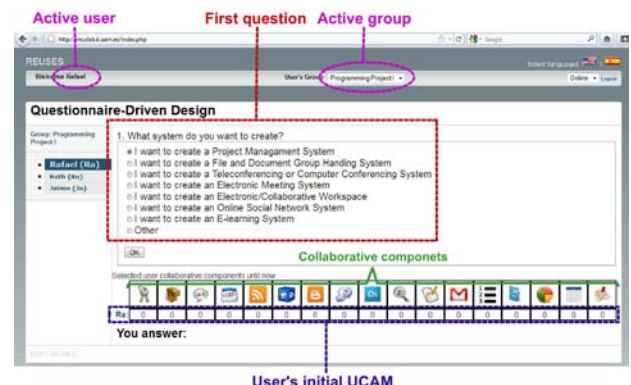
Active user

First question

Active group

http://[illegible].es/index.php

REUSES

Welcome Rafael

User's Group Programming Project I

Select language

Online Logout

Questionnaire-Driven Design

Group: Programming Project I

• Rafael (Ra)
• Ruth (Ru)
• Jaime (Ja)

1. What system do you want to create?

I want to create a Project Managament System
I want to create a File and Document Group Handing System
I want to create a Teleconferencing or Computer Conferencing System
I want to create an Electronic Meeting System
I want to create an Electronic/Collaborative Workspace
I want to create an Online Social Network System
I want to create an E-learning System
Other

OK

Selected user collaborative components until now

Collaborative componets

| Ra | 0 | 0 | 0 | 0 | 0 | 0 | 0 | 0 | 0 | 0 | 0 | 0 | 0 | 0 | 0 | 0 | 0 |
|---|---|---|---|---|---|---|---|---|---|---|---|---|---|---|---|---|---|

You answer:

User's initial UCAM